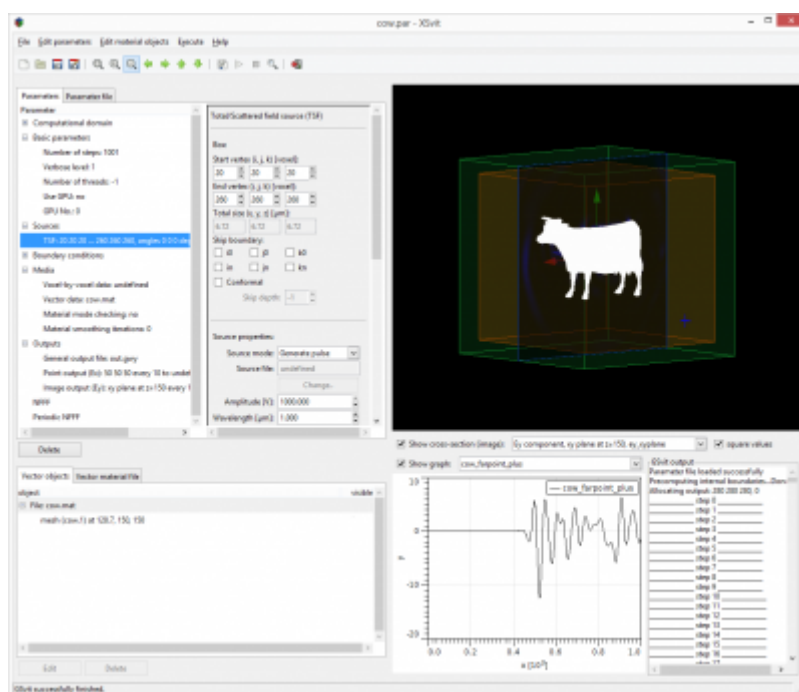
cow.par - XSvit

File Edit parameters Edit material objects Execute Help

Parameters Parameter file

Parameter
Computational domain
Basic parameters
Number of steps: 1001
Verbose level: 1
Number of threads: -1
Use GPU: no
GPU No.: 0
Sources
TSF: 30 30 30 ... 260 260 260, angles 0 0 0 ste
Boundary conditions
Media
Voxel-by-voxel data: undefined
Vector data: cow.mat
Material mode checking: no
Material smoothing iterations: 0
Outputs
General output file: out.gwy
Point output (Ex): 50 50 50 every 10 to undef
Image output (Ey): xy plane at z=150 every 1
nfff
Periodic NFFF

Delete

Total/Scattered field source (TSF)

Box
Start vertex (i, j, k) [voxel]:
30 30 30
End vertex (i, j, k) [voxel]:
260 260 260
Total size (x, y, z) [μm]:
6.13 6.13 6.13
Skip boundary:
i0 j0 k0
in jn kn
Conformal
Skip depth: -1

Source properties
Source mode: Generate pulse
Source file: undefined
Change...
Amplitude [V]: 1000.000
Wavelength [μm]: 1.000

Vector objects Vector material file
object visible
File: cow.mat
mesh (cow.1) at 120.7, 150, 150

Edit Delete

Show cross-section (image): Ey component, xy plane at z=150, xy_zxyplane
square values
Show graph: cow_farpoint_plus
cow_farpoint_plus
10
0
-10
-20
0.0 0.2 0.4 0.6 0.8 1.0
y
x [10$^{?}$]

GSvit output
Parameter file loaded successfully
Precomputing internal boundaries...Don
Allocating output: 200 200 200, 0
step 0
step 1
step 2
step 3
step 4
step 5
step 6
step 7
step 8
step 9
step 10
step 11
step 12
step 13
step 14
step 15
step 16
step 17

GSvit successfully finished.